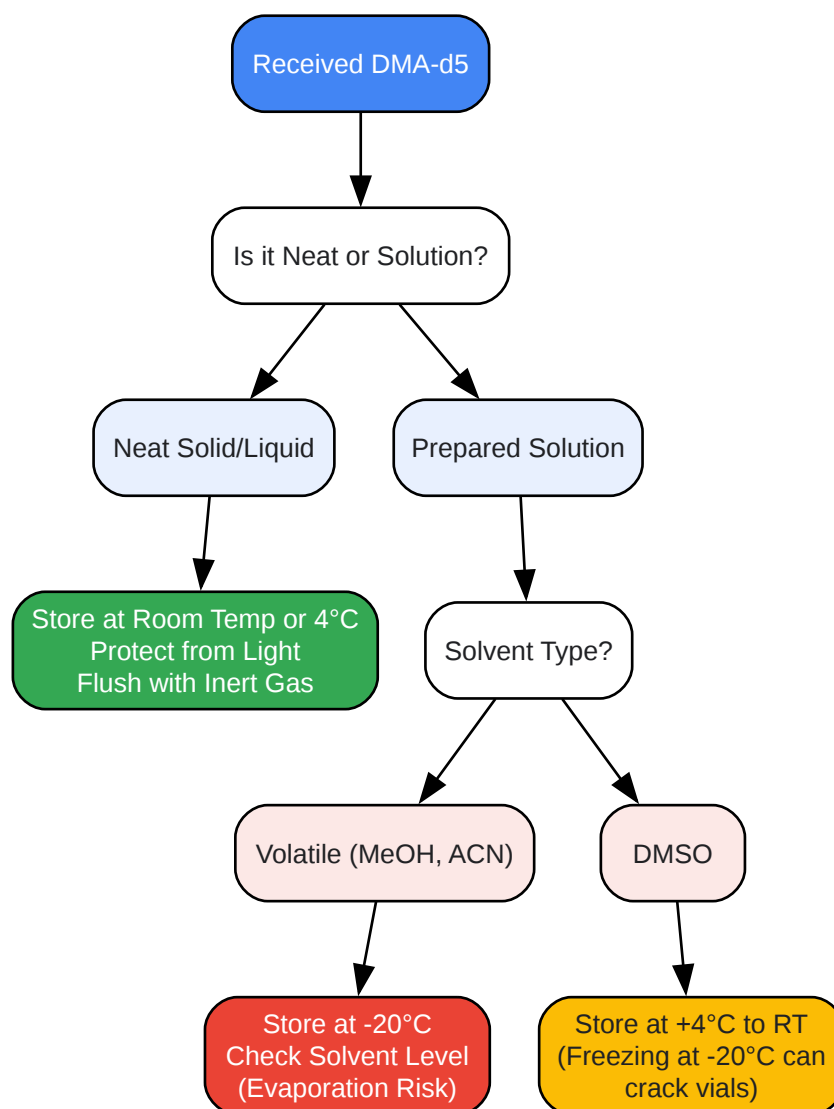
Received DMA-d5

Is it Neat or Solution?

Neat Solid/Liquid

Prepared Solution

Store at Room Temp or 4°C
Protect from Light
Flush with Inert Gas

Solvent Type?

Volatile (MeOH, ACN)

DMSO

Store at -20°C
Check Solvent Level
(Evaporation Risk)

Store at +4°C to RT
(Freezing at -20°C can crack vials)